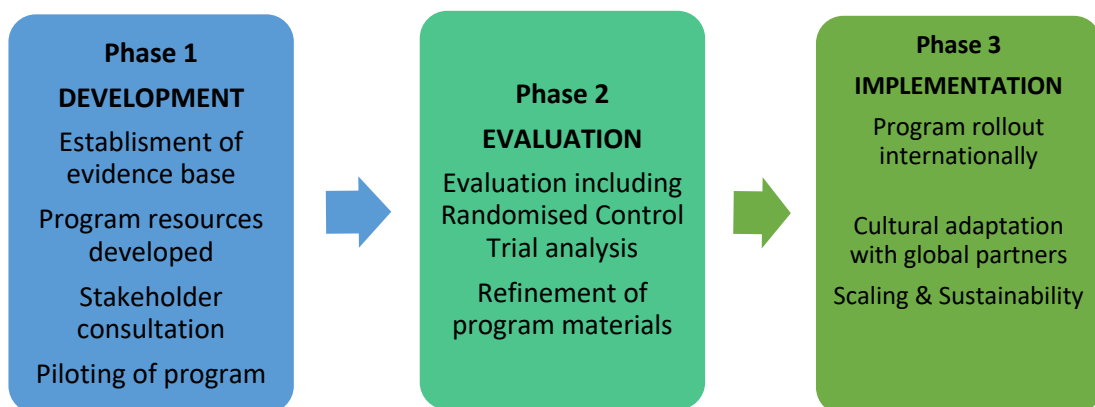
Phase 1
DEVELOPMENT
Establisment of evidence base
Program resources developed
Stakeholder consultation
Piloting of program

Phase 2
EVALUATION
Evaluation including Randomised Control Trial analysis
Refinement of program materials

Phase 3
IMPLEMENTATION
Program rollout internationally
Cultural adaptation with global partners
Scaling & Sustainability